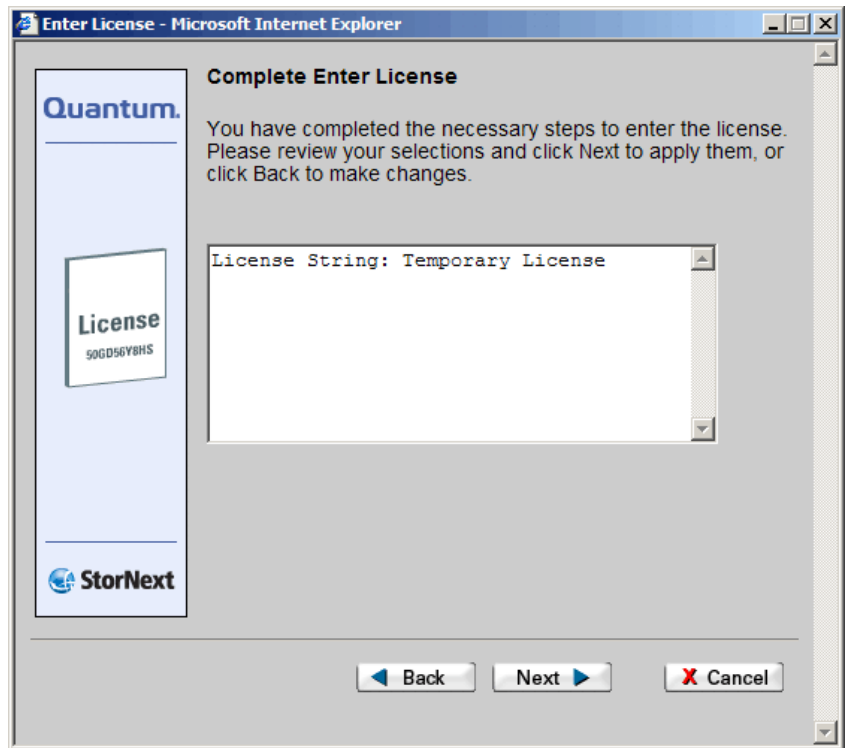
Enter License - Microsoft Internet Explorer

Quantum.

License
50GD56Y8HS

StorNext

Complete Enter License

You have completed the necessary steps to enter the license. Please review your selections and click Next to apply them, or click Back to make changes.

License String: Temporary License

Back Next Cancel